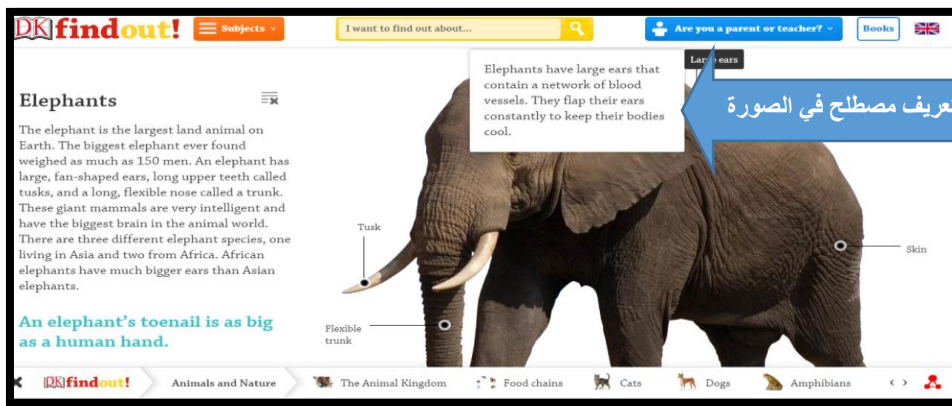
DK findout! Subjects

I want to find out about...

Are you a parent or teacher?

Books

Elephants

The elephant is the largest land animal on Earth. The biggest elephant ever found weighed as much as 150 men. An elephant has large, fan-shaped ears, long upper teeth called tusks, and a long, flexible nose called a trunk. These giant mammals are very intelligent and have the biggest brain in the animal world. There are three different elephant species, one living in Asia and two from Africa. African elephants have much bigger ears than Asian elephants.

An elephant's toenail is as big as a human hand.

Elephants have large ears that contain a network of blood vessels. They flap their ears constantly to keep their bodies cool.

Large ears

عريف مصطلح في الصورة

Tusk

Skin

Flexible trunk

DK findout! Animals and Nature The Animal Kingdom Food chains Cats Dogs Amphibians